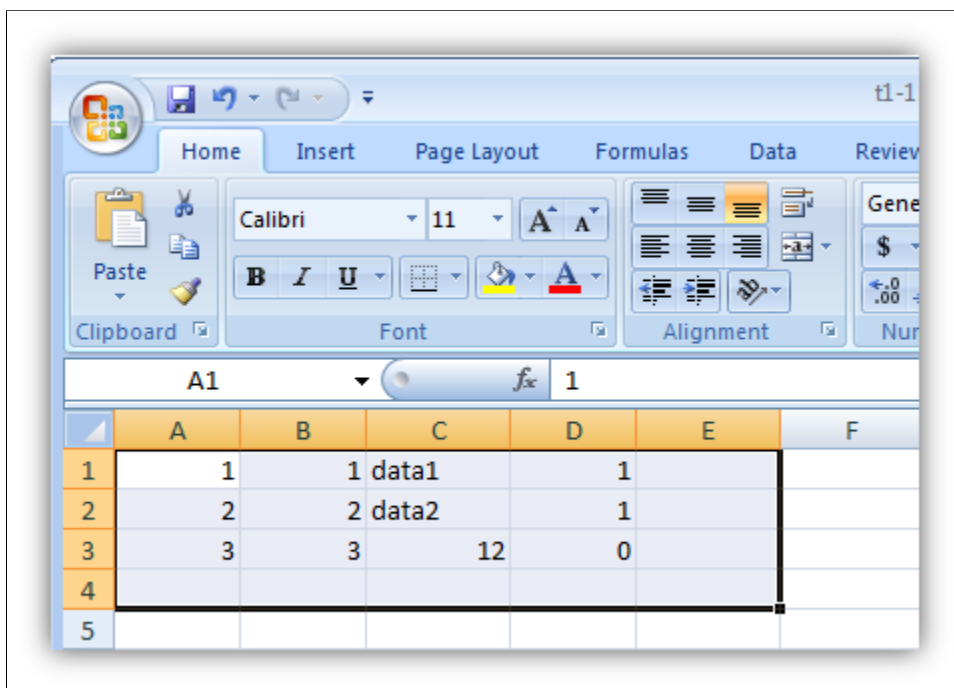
t1-1

Home Insert Page Layout Formulas Data Review

Paste
Clipboard

Calibri 11
B I U
Font

Alignment

Gene
$
.00
Nu

A1 $f_x$ 1

| | A | B | C | D | E | F |
|---|---|---|---|---|---|---|
| 1 | 1 | 1 | data1 | 1 | | |
| 2 | 2 | 2 | data2 | 1 | | |
| 3 | 3 | 3 | 12 | 0 | | |
| 4 | | | | | | |
| 5 | | | | | | |